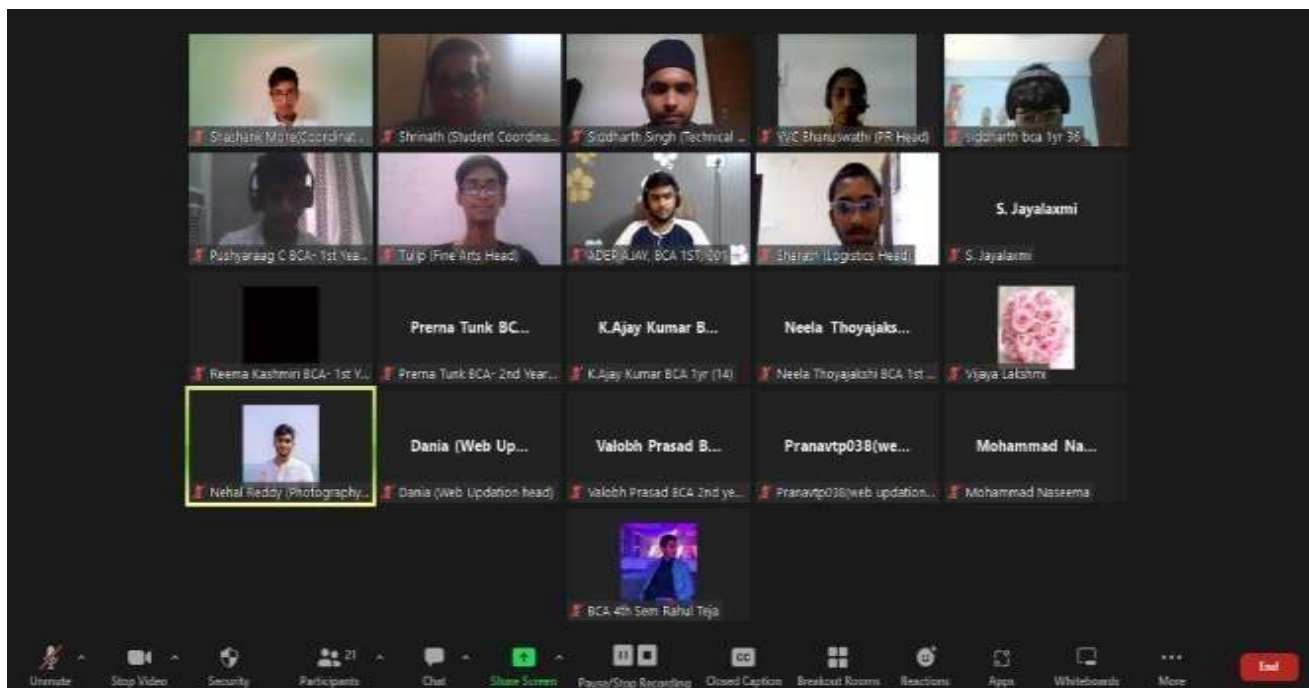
Shashank More(Coordinat...
Shrinath (Student Coordina...
Siddharth Singh (Technical ...
V.C Bhanuswathi (PR Head)
Siddharth bca 1yr 38

Pushyaraag C BCA- 1st Yea...
Tulip (Fine Arts Head)
ADER AJAY, BCA 1ST, 201
Sharath (Logistics Head)
S. Jayalaxmi
S. Jayalaxmi

Reema Kashmiri BCA- 1st Y...
Prerna Tunk BC...
Prerna Tunk BCA- 2nd Year...
K.Ajay Kumar B...
K.Ajay Kumar BCA 1yr (14)
Neela Thoyajaks...
Neela Thoyajakshi BCA 1st ...
Vijaya Lakshmi

Nehal Reddy (Photography...
Dania (Web Up...
Dania (Web Updation head)
Valobh Prasad B...
Valobh Prasad BCA 2nd ye...
Pranavtp038(we...
Pranavtp038(web updation...
Mohammad Na...
Mohammad Naseema

BCA 4th Sem Rahul Teja

Unmute
Stop Video
Security
21
Participants
Chat
Share Screen
Pause/Stop Recording
Closed Caption
Breakout Rooms
Reactions
Apps
Whiteboards
More
End